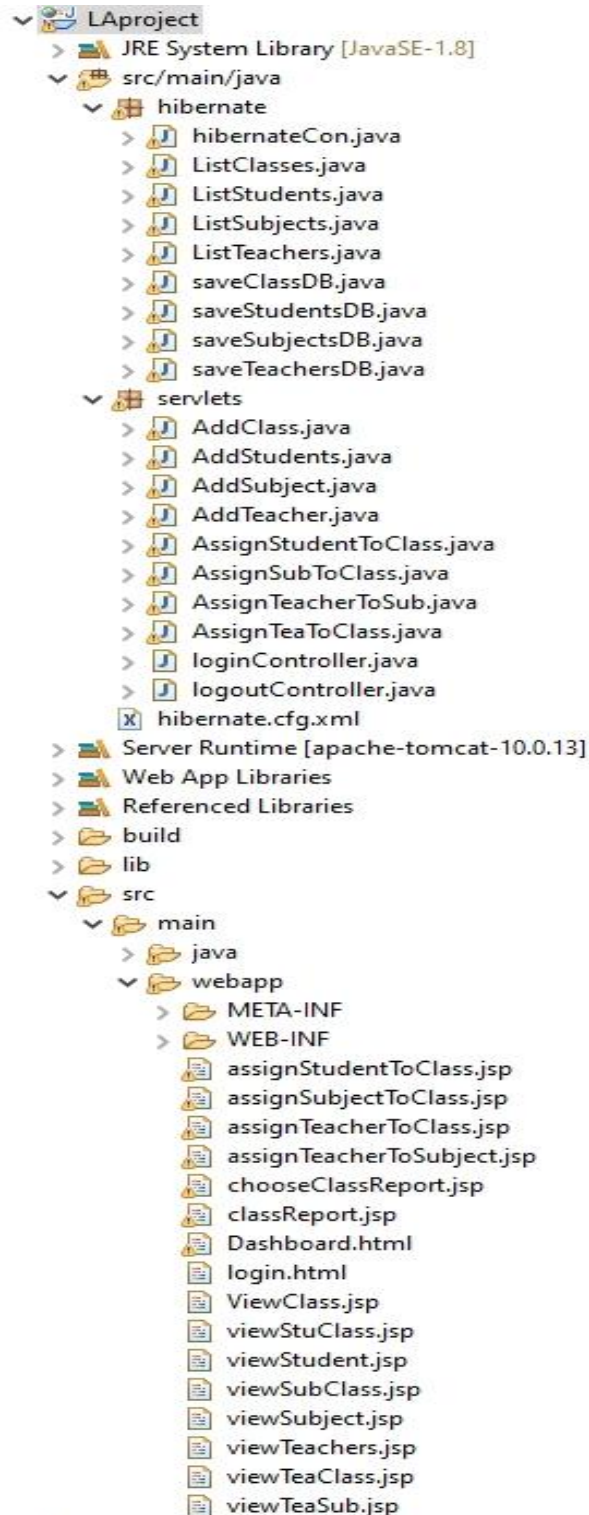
LAproject
JRE System Library [JavaSE-1.8]
src/main/java
hibernate
hibernateCon.java
ListClasses.java
ListStudents.java
ListSubjects.java
ListTeachers.java
saveClassDB.java
saveStudentsDB.java
saveSubjectsDB.java
saveTeachersDB.java
servlets
AddClass.java
AddStudents.java
AddSubject.java
AddTeacher.java
AssignStudentToClass.java
AssignSubToClass.java
AssignTeacherToSub.java
AssignTeaToClass.java
loginController.java
logoutController.java
hibernate.cfg.xml
Server Runtime [apache-tomcat-10.0.13]
Web App Libraries
Referenced Libraries
build
lib
src
main
java
webapp
META-INF
WEB-INF
assignStudentToClass.jsp
assignSubjectToClass.jsp
assignTeacherToClass.jsp
assignTeacherToSubject.jsp
chooseClassReport.jsp
classReport.jsp
Dashboard.html
login.html
ViewClass.jsp
viewStuClass.jsp
viewStudent.jsp
viewSubClass.jsp
viewSubject.jsp
viewTeachers.jsp
viewTeaClass.jsp
viewTeaSub.jsp